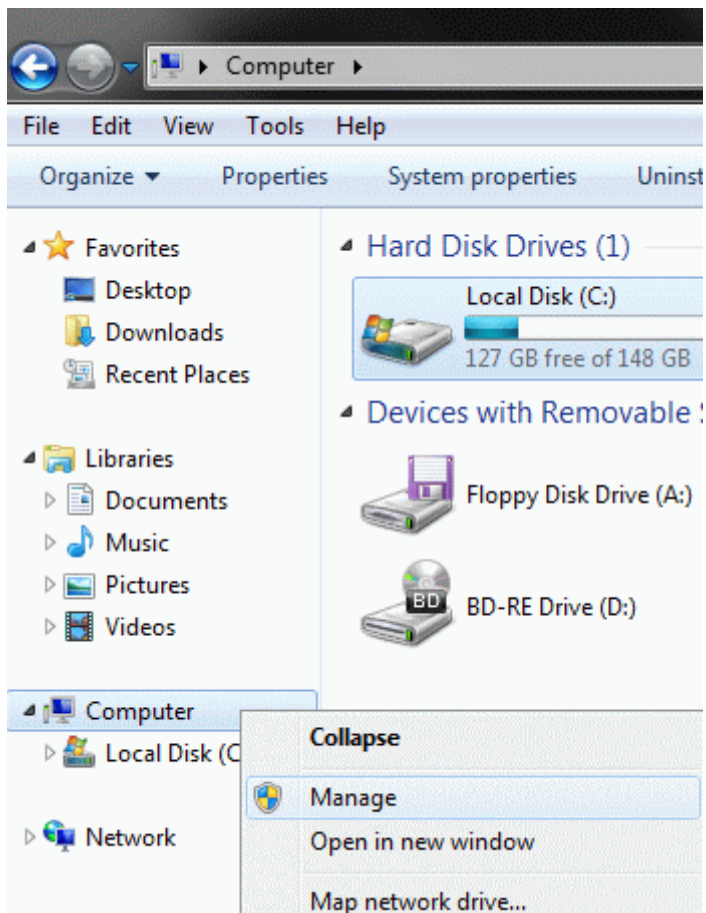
▸ Computer ▸

File Edit View Tools Help

Organize ▾ Properties System properties Uninst

Favorites
Desktop
Downloads
Recent Places

Libraries
Documents
Music
Pictures
Videos

Computer
Local Disk (C

Network

Hard Disk Drives (1)

Local Disk (C:)
127 GB free of 148 GB

Devices with Removable S

Floppy Disk Drive (A:)

BD
BD-RE Drive (D:)

Collapse
Manage
Open in new window
Map network drive...